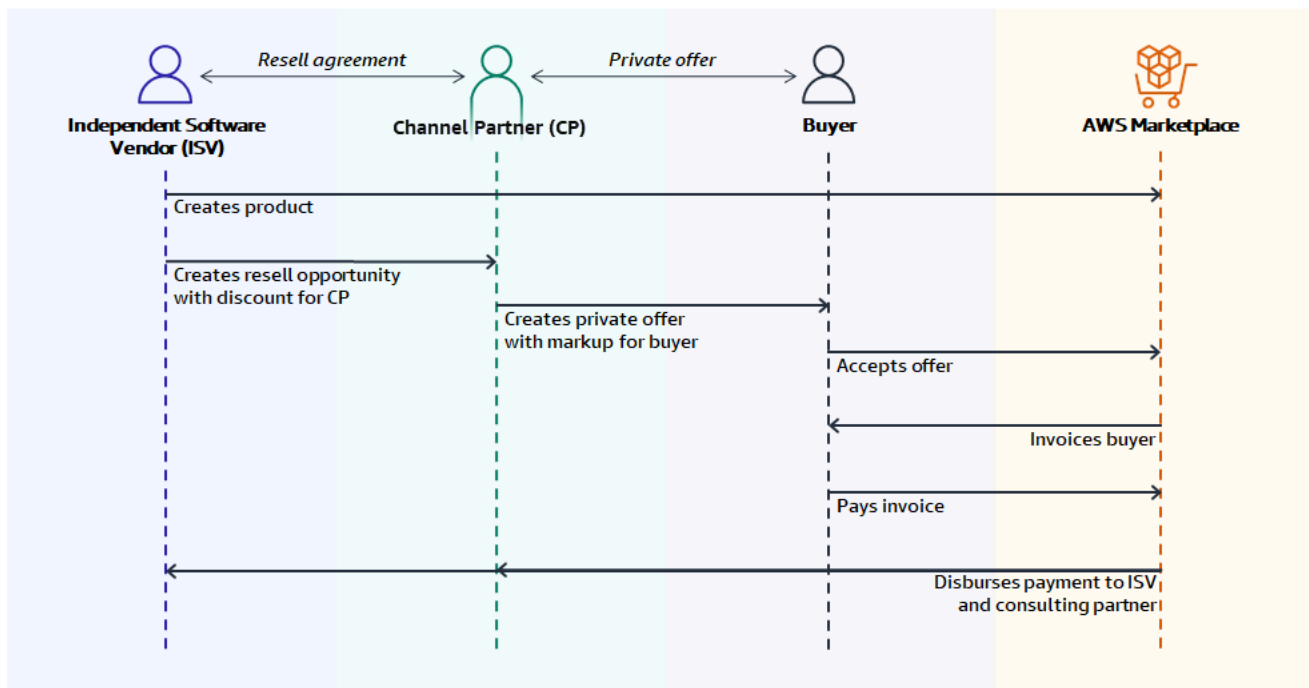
Resell agreement

Private offer

Independent Software Vendor (ISV)

Channel Partner (CP)

Buyer

AWS Marketplace

Creates product

Creates resell opportunity with discount for CP

Creates private offer with markup for buyer

Accepts offer

Invoices buyer

Pays invoice

Disburses payment to ISV and consulting partner